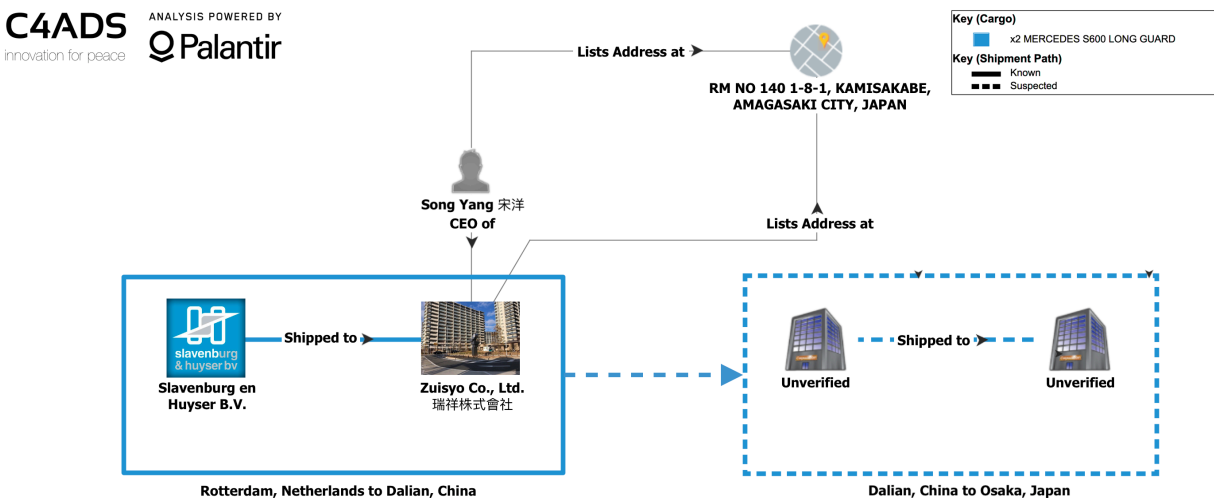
C4ADS
innovation for peace

ANALYSIS POWERED BY
Palantir

Key (Cargo)
x2 MERCEDES S600 LONG GUARD
Key (Shipment Path)
Known
Suspected

Lists Address at

RM NO 140 1-8-1, KAMISAKABE, AMAGASAKI CITY, JAPAN

Song Yang 宋洋
CEO of

Lists Address at

slavenburg & huyser bv

Shipped to

Slavenburg en Huyser B.V.

Zuisyo Co., Ltd.
瑞祥株式會社

Unverified

Shipped to

Unverified

Rotterdam, Netherlands to Dalian, China

Dalian, China to Osaka, Japan